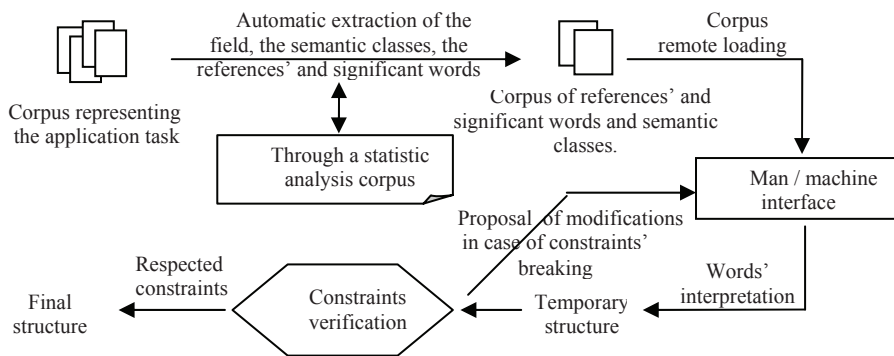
Automatic extraction of the field, the semantic classes, the references' and significant words

Corpus remote loading

Corpus representing the application task

Corpus of references' and significant words and semantic classes.

Through a statistic analysis corpus

Man / machine interface

Proposal of modifications in case of constraints' breaking

Respected constraints

Constraints verification

Words' interpretation

Temporary structure

Final structure